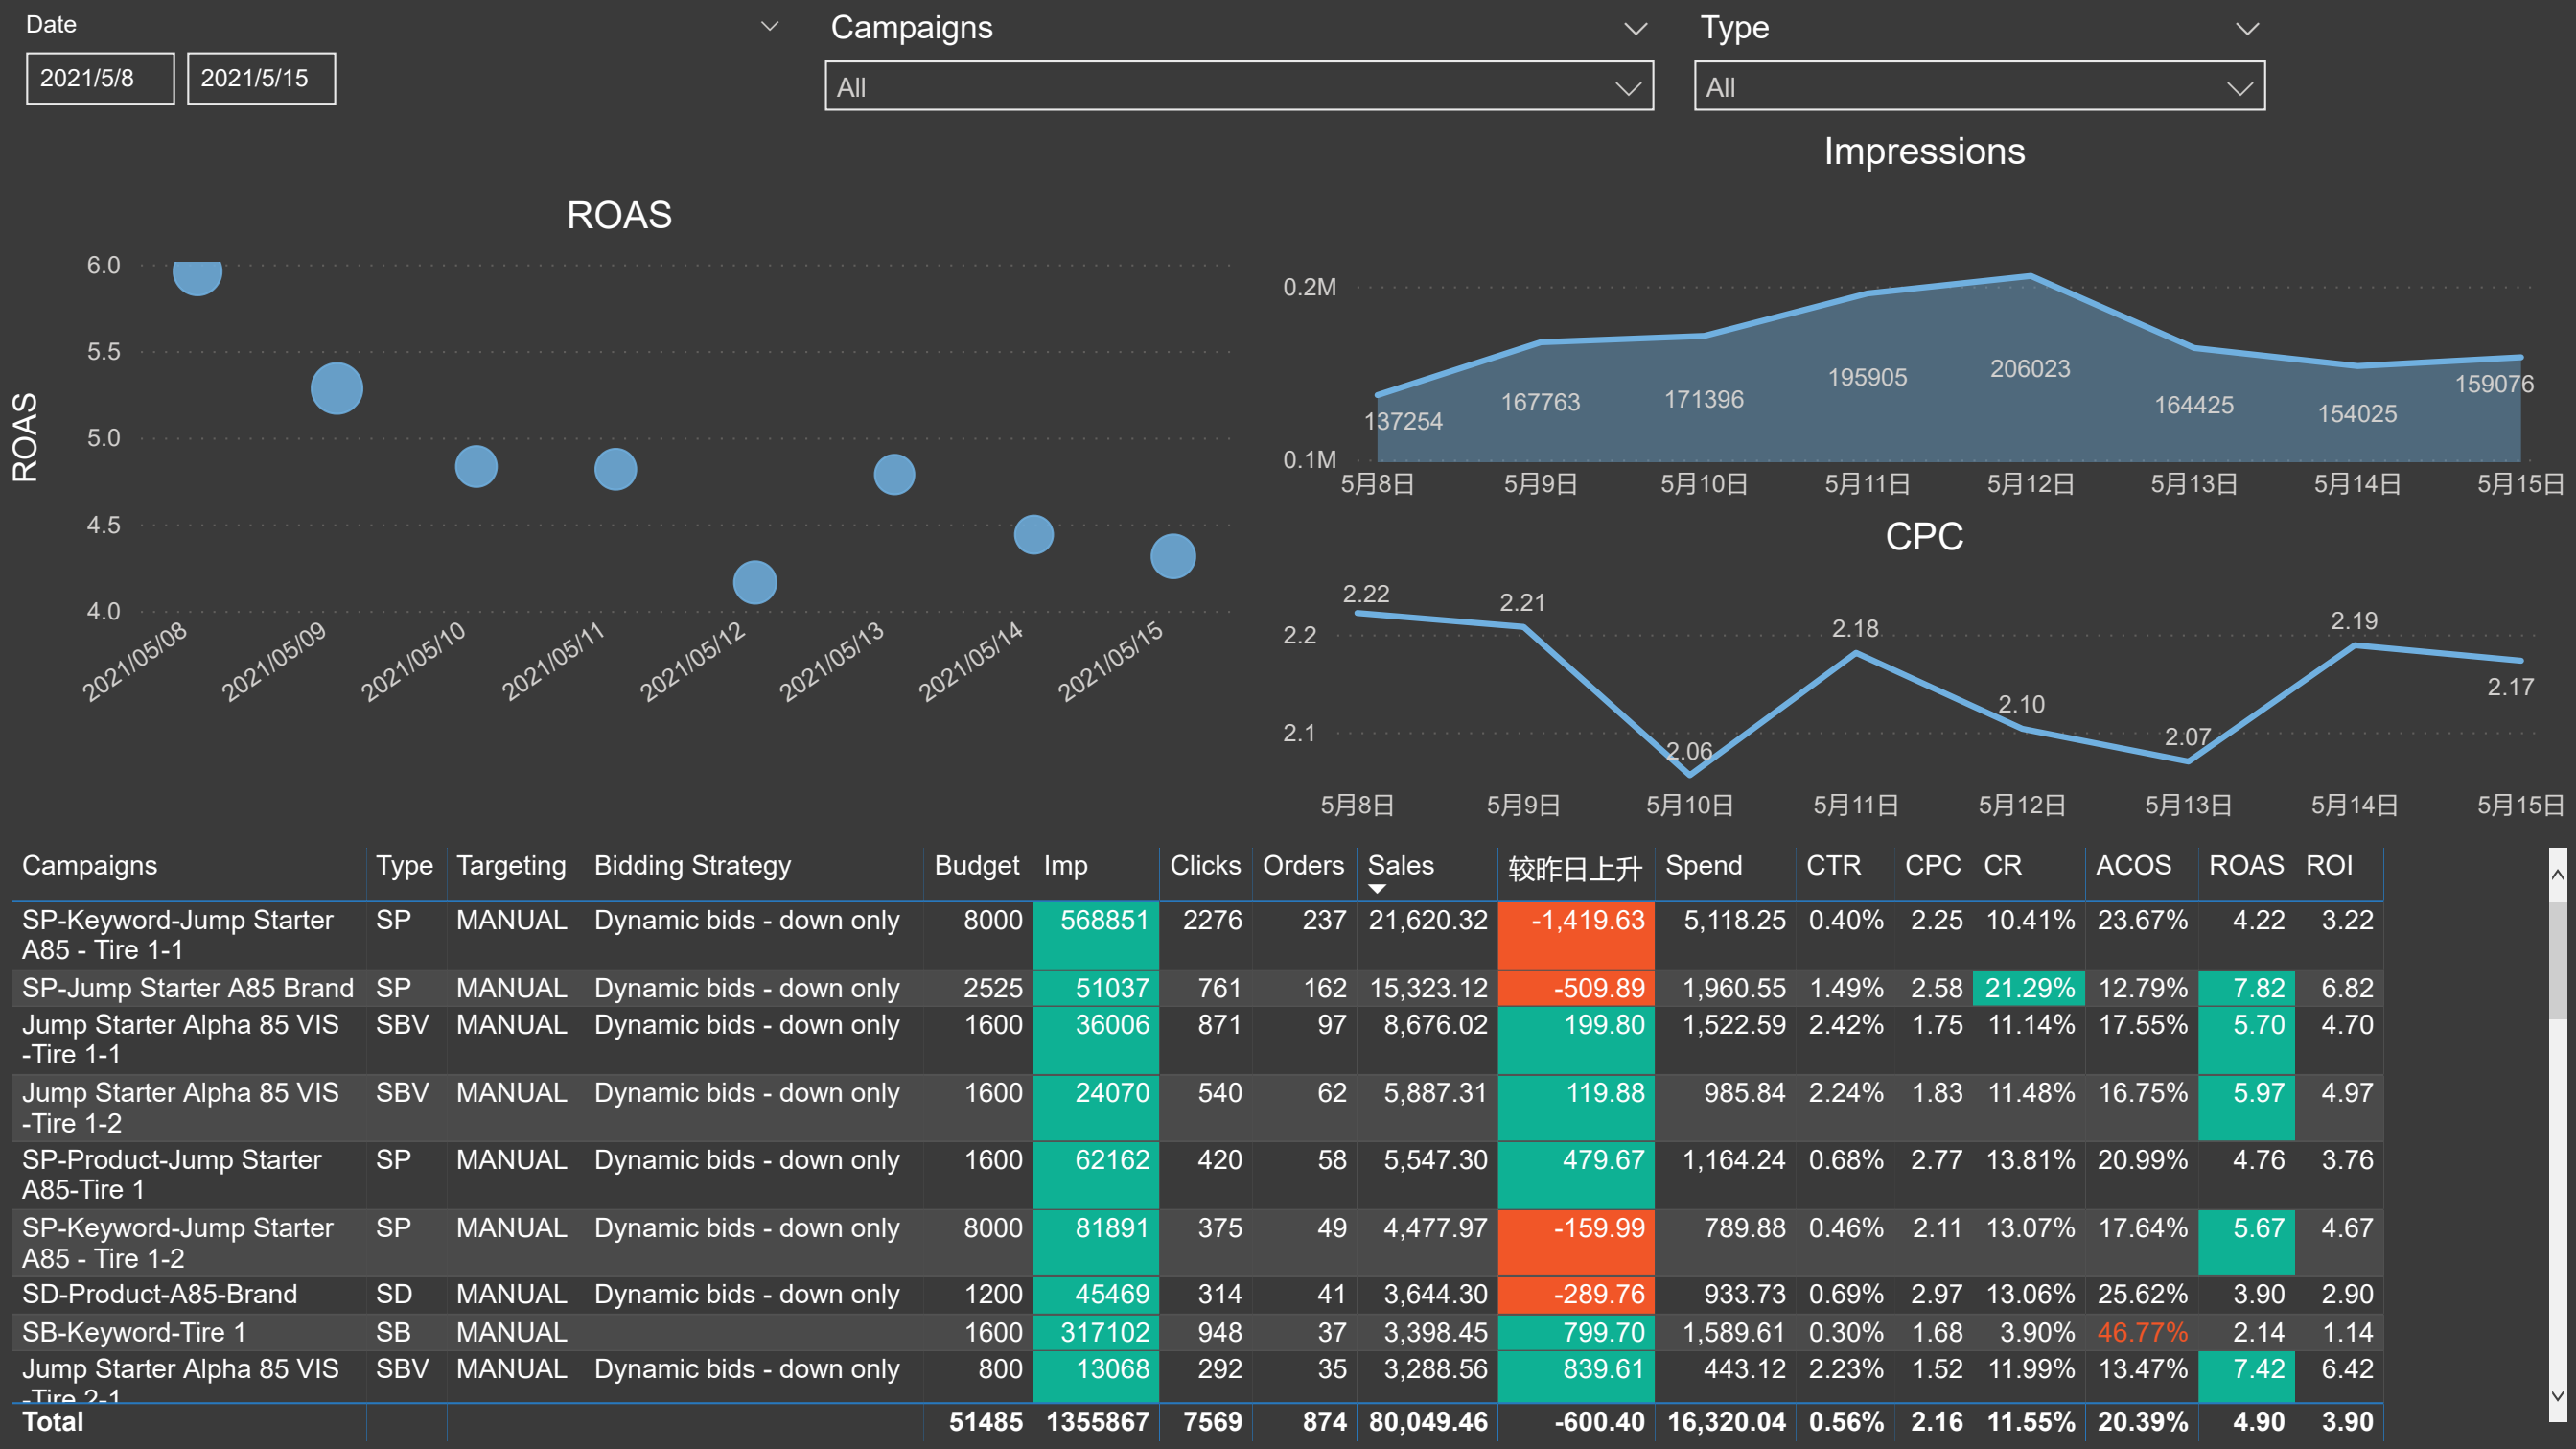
Date

2021/5/8 2021/5/15

Campaigns

All

Type

All

ROAS

6.0
5.5
5.0
4.5
4.0

ROAS

2021/05/08 2021/05/09 2021/05/10 2021/05/11 2021/05/12 2021/05/13 2021/05/14 2021/05/15

Impressions

0.2M
0.1M

137254 167763 171396 195905 206023 164425 154025 159076

5月8日 5月9日 5月10日 5月11日 5月12日 5月13日 5月14日 5月15日

CPC

2.2
2.1

2.22 2.21 2.06 2.18 2.10 2.07 2.19 2.17

5月8日 5月9日 5月10日 5月11日 5月12日 5月13日 5月14日 5月15日

| Campaigns | Type | Targeting | Bidding Strategy | Budget | Imp | Clicks | Orders | Sales | 较昨日上升 | Spend | CTR | CPC | CR | ACOS | ROAS | ROI |
|---|---|---|---|---|---|---|---|---|---|---|---|---|---|---|---|---|
| SP-Keyword-Jump Starter A85 - Tire 1-1 | SP | MANUAL | Dynamic bids - down only | 8000 | 568851 | 2276 | 237 | 21,620.32 | -1,419.63 | 5,118.25 | 0.40% | 2.25 | 10.41% | 23.67% | 4.22 | 3.22 |
| SP-Jump Starter A85 Brand | SP | MANUAL | Dynamic bids - down only | 2525 | 51037 | 761 | 162 | 15,323.12 | -509.89 | 1,960.55 | 1.49% | 2.58 | 21.29% | 12.79% | 7.82 | 6.82 |
| Jump Starter Alpha 85 VIS -Tire 1-1 | SBV | MANUAL | Dynamic bids - down only | 1600 | 36006 | 871 | 97 | 8,676.02 | 199.80 | 1,522.59 | 2.42% | 1.75 | 11.14% | 17.55% | 5.70 | 4.70 |
| Jump Starter Alpha 85 VIS -Tire 1-2 | SBV | MANUAL | Dynamic bids - down only | 1600 | 24070 | 540 | 62 | 5,887.31 | 119.88 | 985.84 | 2.24% | 1.83 | 11.48% | 16.75% | 5.97 | 4.97 |
| SP-Product-Jump Starter A85-Tire 1 | SP | MANUAL | Dynamic bids - down only | 1600 | 62162 | 420 | 58 | 5,547.30 | 479.67 | 1,164.24 | 0.68% | 2.77 | 13.81% | 20.99% | 4.76 | 3.76 |
| SP-Keyword-Jump Starter A85 - Tire 1-2 | SP | MANUAL | Dynamic bids - down only | 8000 | 81891 | 375 | 49 | 4,477.97 | -159.99 | 789.88 | 0.46% | 2.11 | 13.07% | 17.64% | 5.67 | 4.67 |
| SD-Product-A85-Brand | SD | MANUAL | Dynamic bids - down only | 1200 | 45469 | 314 | 41 | 3,644.30 | -289.76 | 933.73 | 0.69% | 2.97 | 13.06% | 25.62% | 3.90 | 2.90 |
| SB-Keyword-Tire 1 | SB | MANUAL | | 1600 | 317102 | 948 | 37 | 3,398.45 | 799.70 | 1,589.61 | 0.30% | 1.68 | 3.90% | 46.77% | 2.14 | 1.14 |
| Jump Starter Alpha 85 VIS -Tire 2-1 | SBV | MANUAL | Dynamic bids - down only | 800 | 13068 | 292 | 35 | 3,288.56 | 839.61 | 443.12 | 2.23% | 1.52 | 11.99% | 13.47% | 7.42 | 6.42 |
| Total | | | | 51485 | 1355867 | 7569 | 874 | 80,049.46 | -600.40 | 16,320.04 | 0.56% | 2.16 | 11.55% | 20.39% | 4.90 | 3.90 |